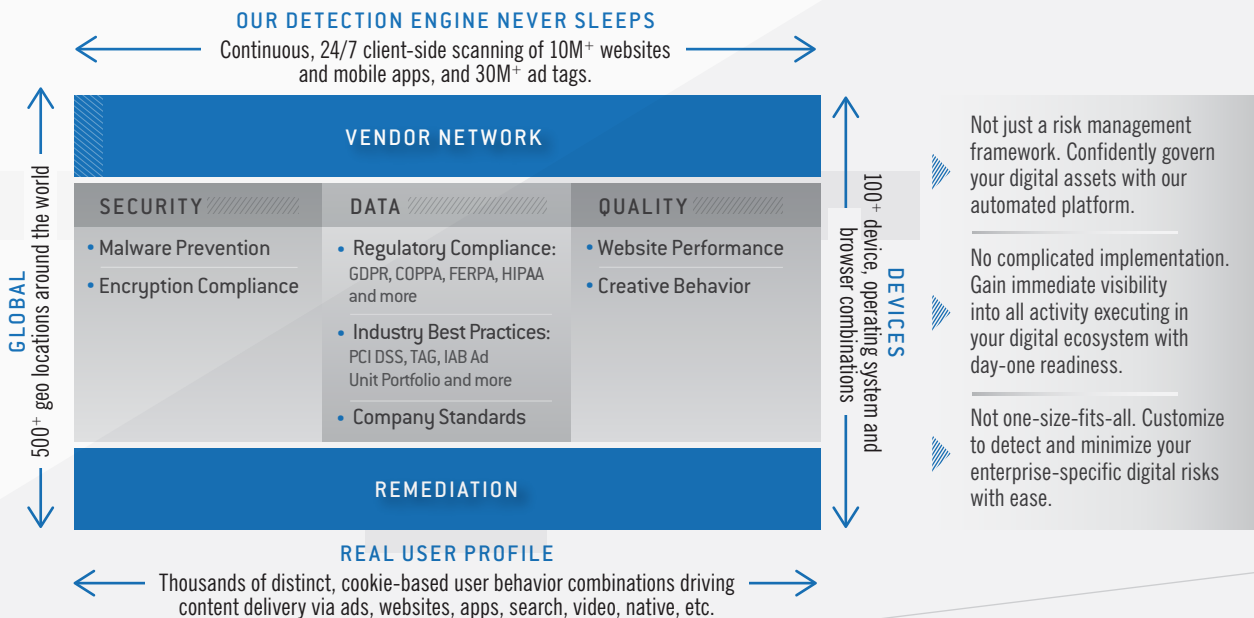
OUR DETECTION ENGINE NEVER SLEEPS

Continuous, 24/7 client-side scanning of $10M^+$ websites and mobile apps, and $30M^+$ ad tags.

GLOBAL

$500^+$ geo locations around the world

VENDOR NETWORK

SECURITY

• Malware Prevention

• Encryption Compliance

DATA

• Regulatory Compliance: GDPR, COPPA, FERPA, HIPAA and more

• Industry Best Practices: PCI DSS, TAG, IAB Ad Unit Portfolio and more

• Company Standards

QUALITY

• Website Performance

• Creative Behavior

REMEDIATION

DEVICES

$100^+$ device, operating system and browser combinations

REAL USER PROFILE

Thousands of distinct, cookie-based user behavior combinations driving content delivery via ads, websites, apps, search, video, native, etc.

Not just a risk management framework. Confidently govern your digital assets with our automated platform.

No complicated implementation. Gain immediate visibility into all activity executing in your digital ecosystem with day-one readiness.

Not one-size-fits-all. Customize to detect and minimize your enterprise-specific digital risks with ease.